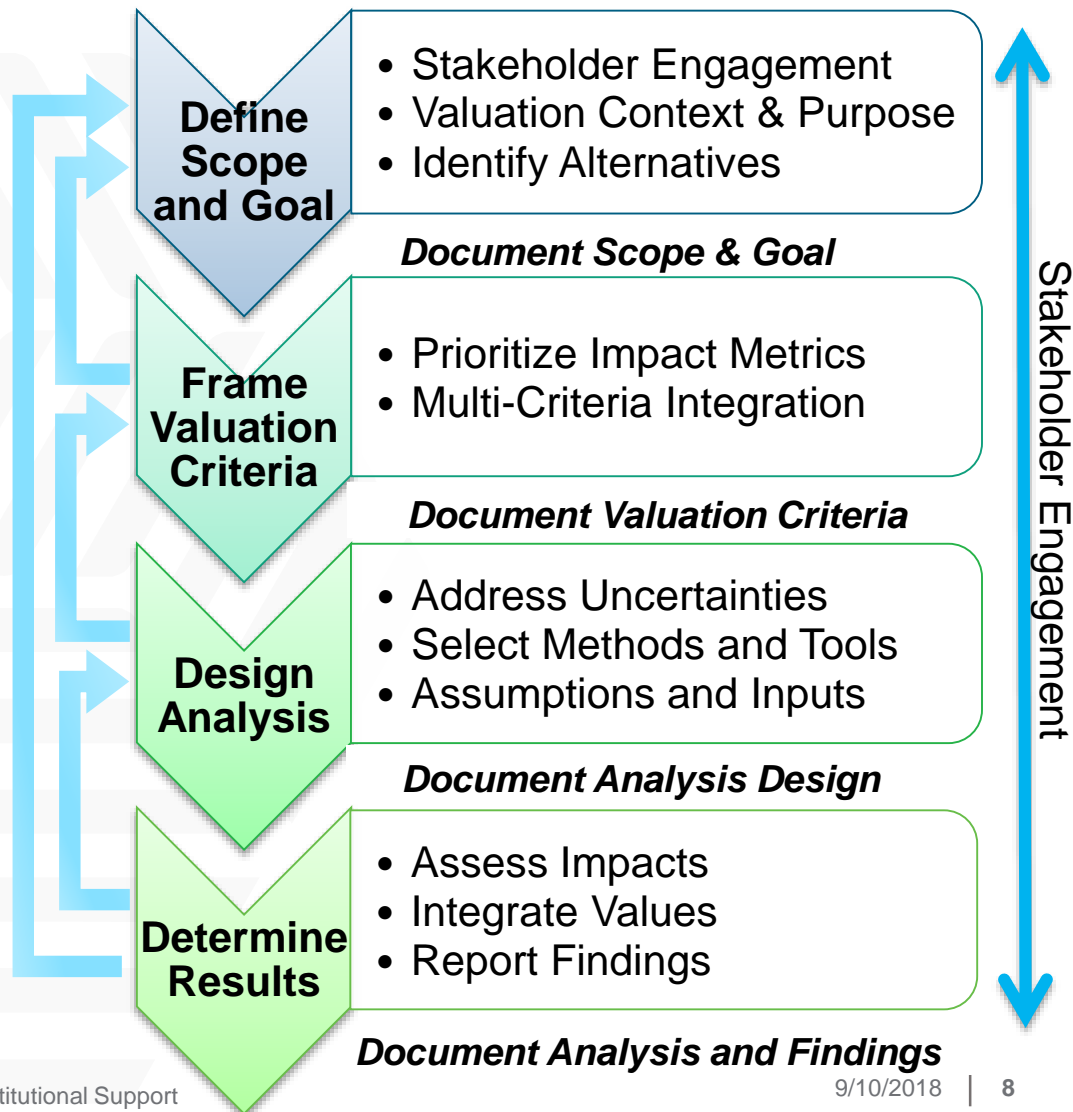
Define Scope and Goal

• Stakeholder Engagement
• Valuation Context & Purpose
• Identify Alternatives

Document Scope & Goal

Frame Valuation Criteria

• Prioritize Impact Metrics
• Multi-Criteria Integration

Document Valuation Criteria

Design Analysis

• Address Uncertainties
• Select Methods and Tools
• Assumptions and Inputs

Document Analysis Design

Determine Results

• Assess Impacts
• Integrate Values
• Report Findings

Document Analysis and Findings

Stakeholder Engagement

titutional Support

9/10/2018 | 8